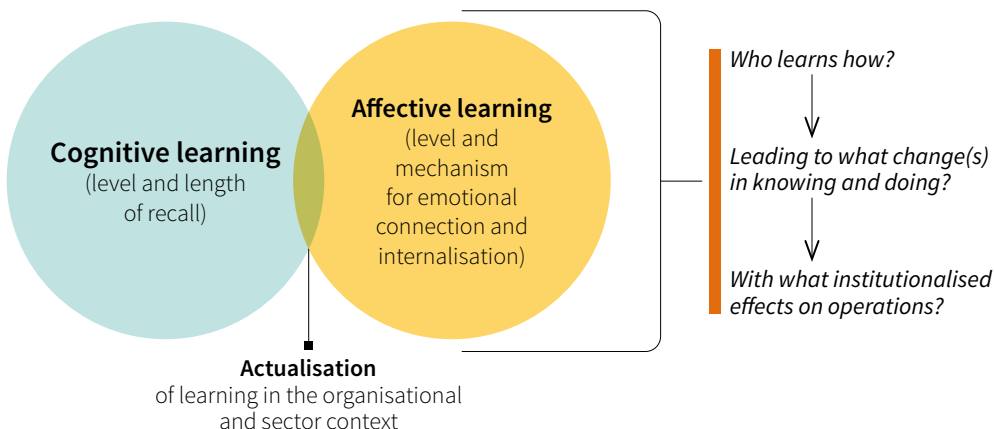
Cognitive learning
(level and length of recall)

Affective learning
(level and mechanism for emotional connection and internalisation)

Actualisation
of learning in the organisational and sector context

Who learns how?

Leading to what change(s) in knowing and doing?

With what institutionalised effects on operations?